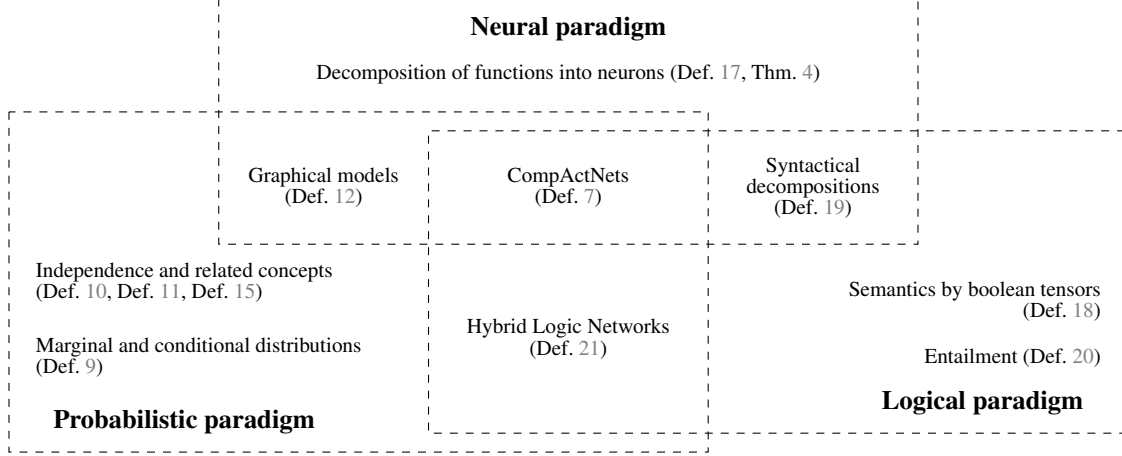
**Neural paradigm**

Decomposition of functions into neurons (Def. 17, Thm. 4)

Graphical models (Def. 12)

CompActNets (Def. 7)

Syntactical decompositions (Def. 19)

Independence and related concepts (Def. 10, Def. 11, Def. 15)

Marginal and conditional distributions (Def. 9)

Hybrid Logic Networks (Def. 21)

Semantics by boolean tensors (Def. 18)

Entailment (Def. 20)

**Probabilistic paradigm**

**Logical paradigm**